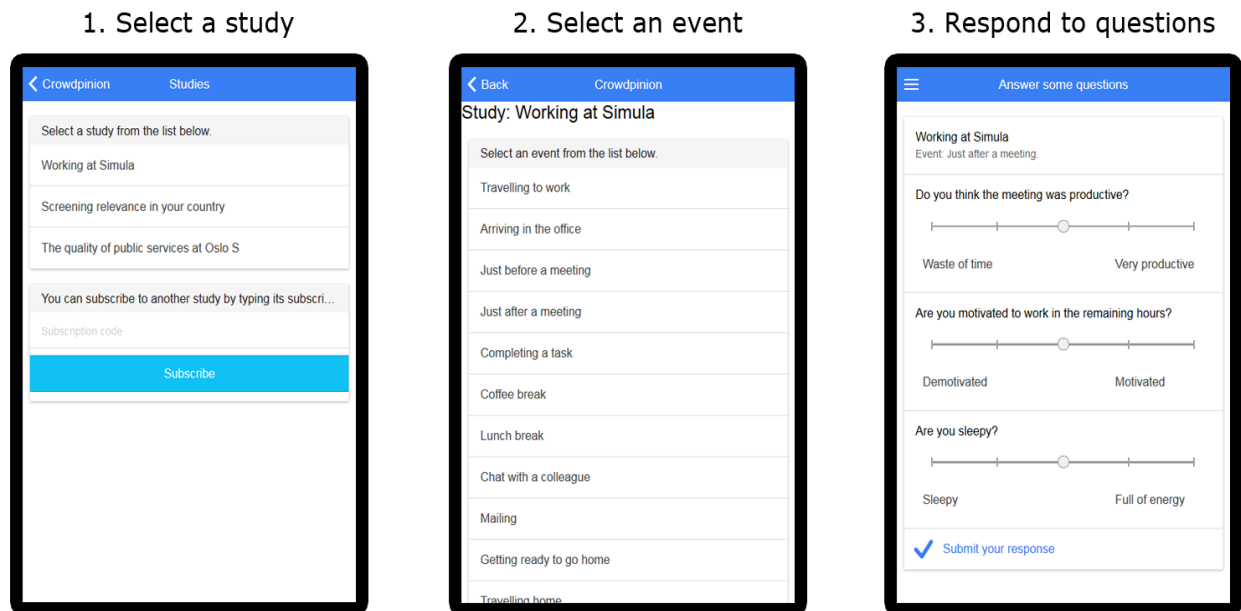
1. Select a study

Crowdpinion Studies

Select a study from the list below.

Working at Simula

Screening relevance in your country

The quality of public services at Oslo S

You can subscribe to another study by typing its subscri...

Subscription code

Subscribe

2. Select an event

Back Crowdpinion

Study: Working at Simula

Select an event from the list below.

Travelling to work

Arriving in the office

Just before a meeting

Just after a meeting

Completing a task

Coffee break

Lunch break

Chat with a colleague

Mailing

Getting ready to go home

Travelling home

3. Respond to questions

Answer some questions

Working at Simula
Event: Just after a meeting.

Do you think the meeting was productive?

Waste of time Very productive

Are you motivated to work in the remaining hours?

Demotivated Motivated

Are you sleepy?

Sleepy Full of energy

Submit your response